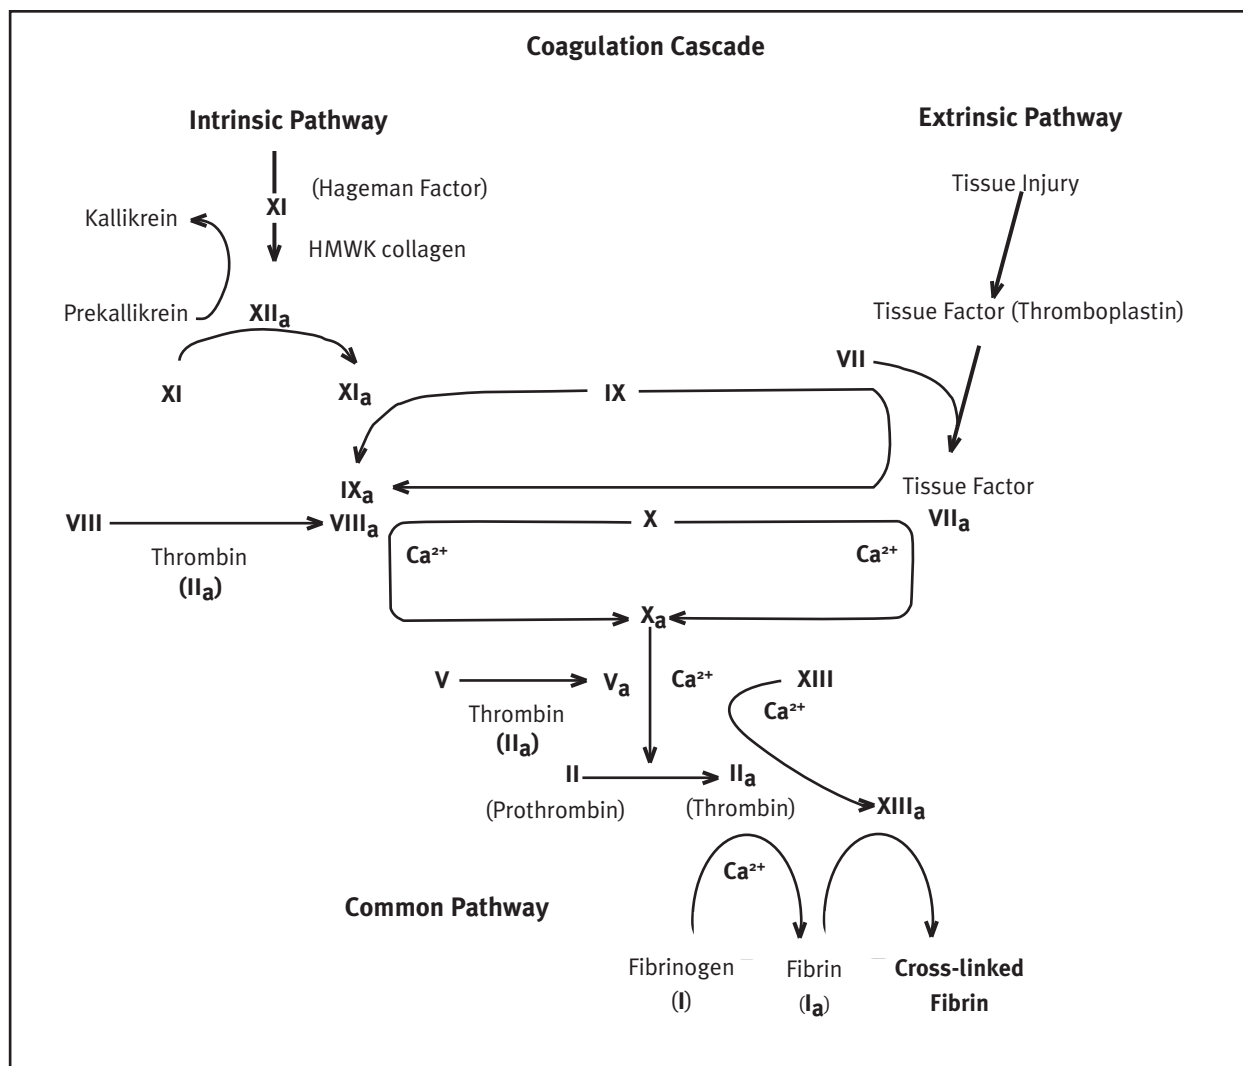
Coagulation Cascade

Intrinsic Pathway

XI (Hageman Factor)

Kallikrein

HMWK collagen

Prekallikrein

$XII_a$

XI

$XI_a$

IX

$IX_a$

VIII

$VIII_a$

Thrombin

$(II_a)$

X

$Ca^{2+}$

$Ca^{2+}$

$X_a$

V

$V_a$

Thrombin

$(II_a)$

$Ca^{2+}$

XIII

$Ca^{2+}$

II

(Prothrombin)

$II_a$

(Thrombin)

$XIII_a$

$Ca^{2+}$

Common Pathway

Fibrinogen

(I)

Fibrin

$(I_a)$

Cross-linked Fibrin

Extrinsic Pathway

Tissue Injury

Tissue Factor (Thromboplastin)

VII

Tissue Factor

$VII_a$